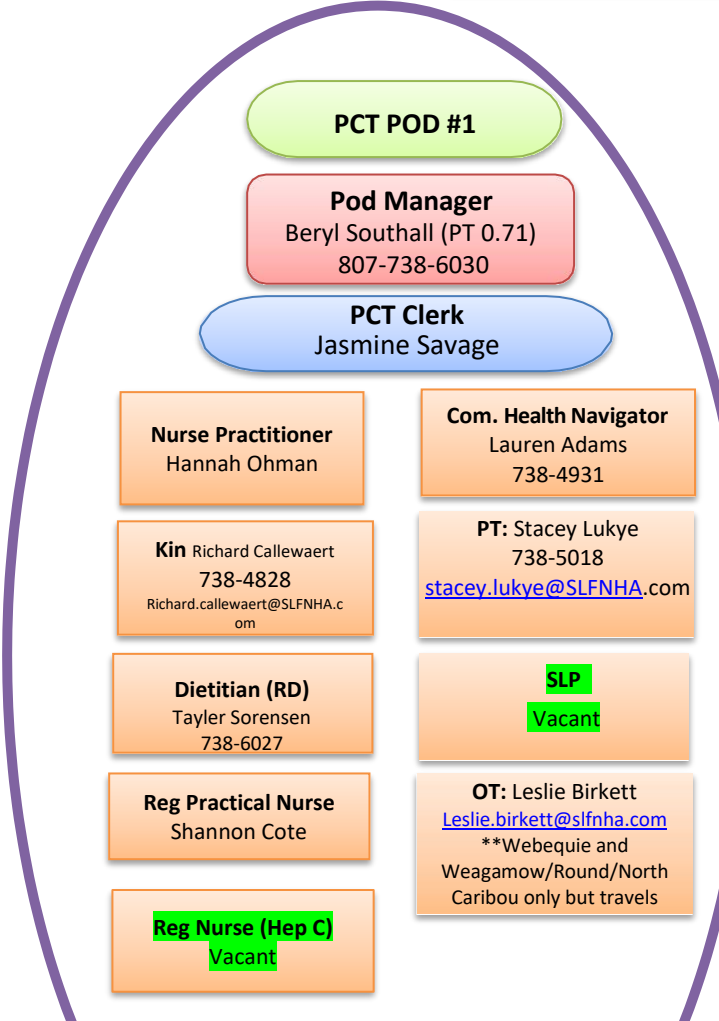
PCT POD #1

Pod Manager
Beryl Southall (PT 0.71)
807-738-6030

PCT Clerk
Jasmine Savage

Nurse Practitioner
Hannah Ohman

Kin Richard Callewaert
738-4828
Richard.callewaert@SLFNHA.com

Dietitian (RD)
Tayler Sorensen
738-6027

Reg Practical Nurse
Shannon Cote

Reg Nurse (Hep C)
Vacant

Com. Health Navigator
Lauren Adams
738-4931

PT: Stacey Lukye
738-5018
stacey.lukye@SLFNHA.com

SLP
Vacant

OT: Leslie Birkett
Leslie.birkett@slfnha.com
**Webequie and Weagamow/Round/North Caribou only but travels